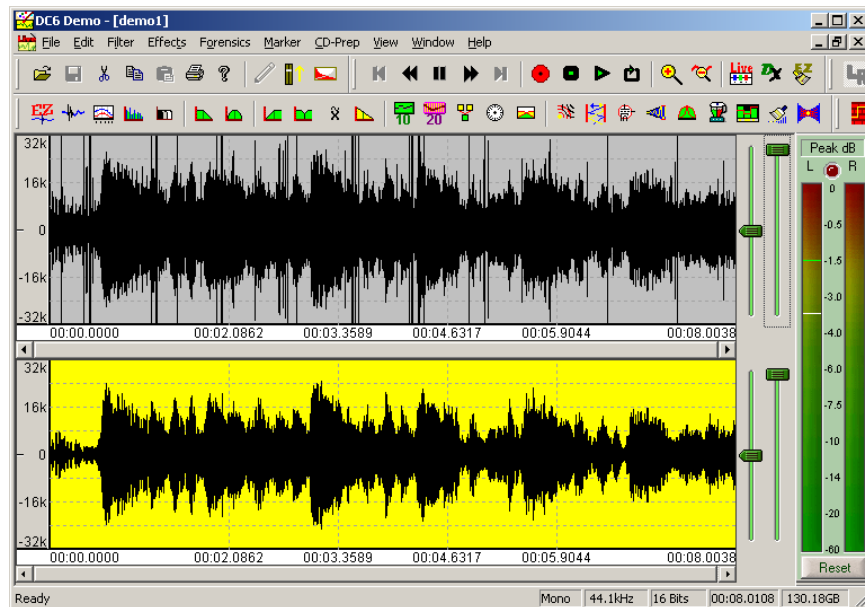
DC6 Demo - [demo1]

File Edit Filter Effects Forensics Marker CD-Prep View Window Help

Live

10 20

32k
16k
0
-16k
-32k

00:00.0000 00:02.0862 00:03.3589 00:04.6317 00:05.9044 00:08.0038

32k
16k
0
-16k
-32k

00:00.0000 00:02.0862 00:03.3589 00:04.6317 00:05.9044 00:08.0038

Peak dB
L R
0
-0.5
-1.5
-3.0
-4.0
-6.0
-7.5
-10
-14
-20
-60

Reset

Ready | Mono | 44.1kHz | 16 Bits | 00:08.0108 | 130.18GB